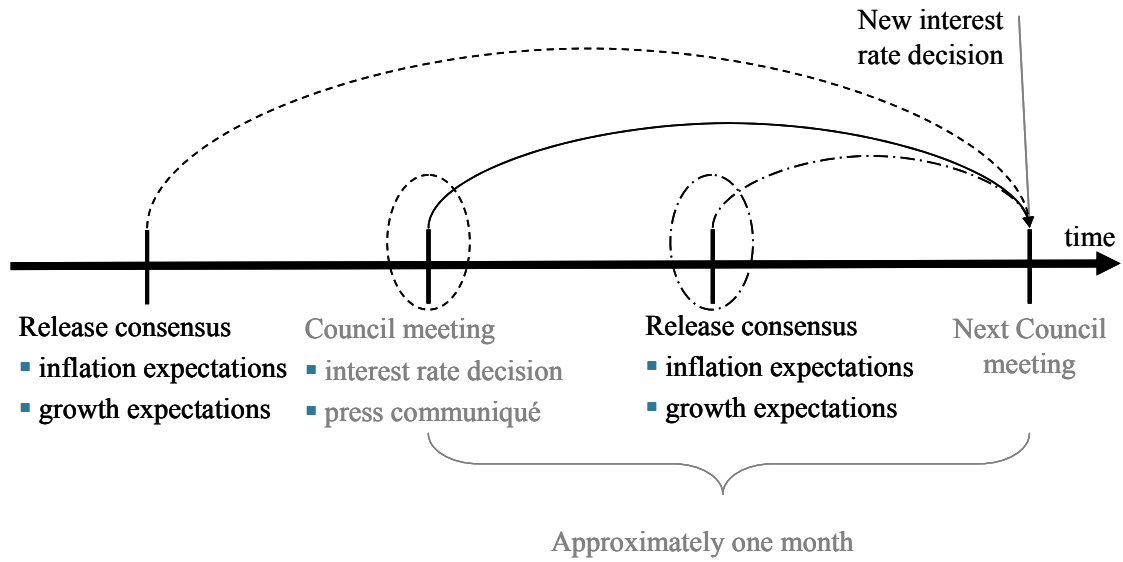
New interest rate decision

time

Release consensus
▪ inflation expectations
▪ growth expectations

Council meeting
▪ interest rate decision
▪ press communiqué

Release consensus
▪ inflation expectations
▪ growth expectations

Next Council meeting

Approximately one month